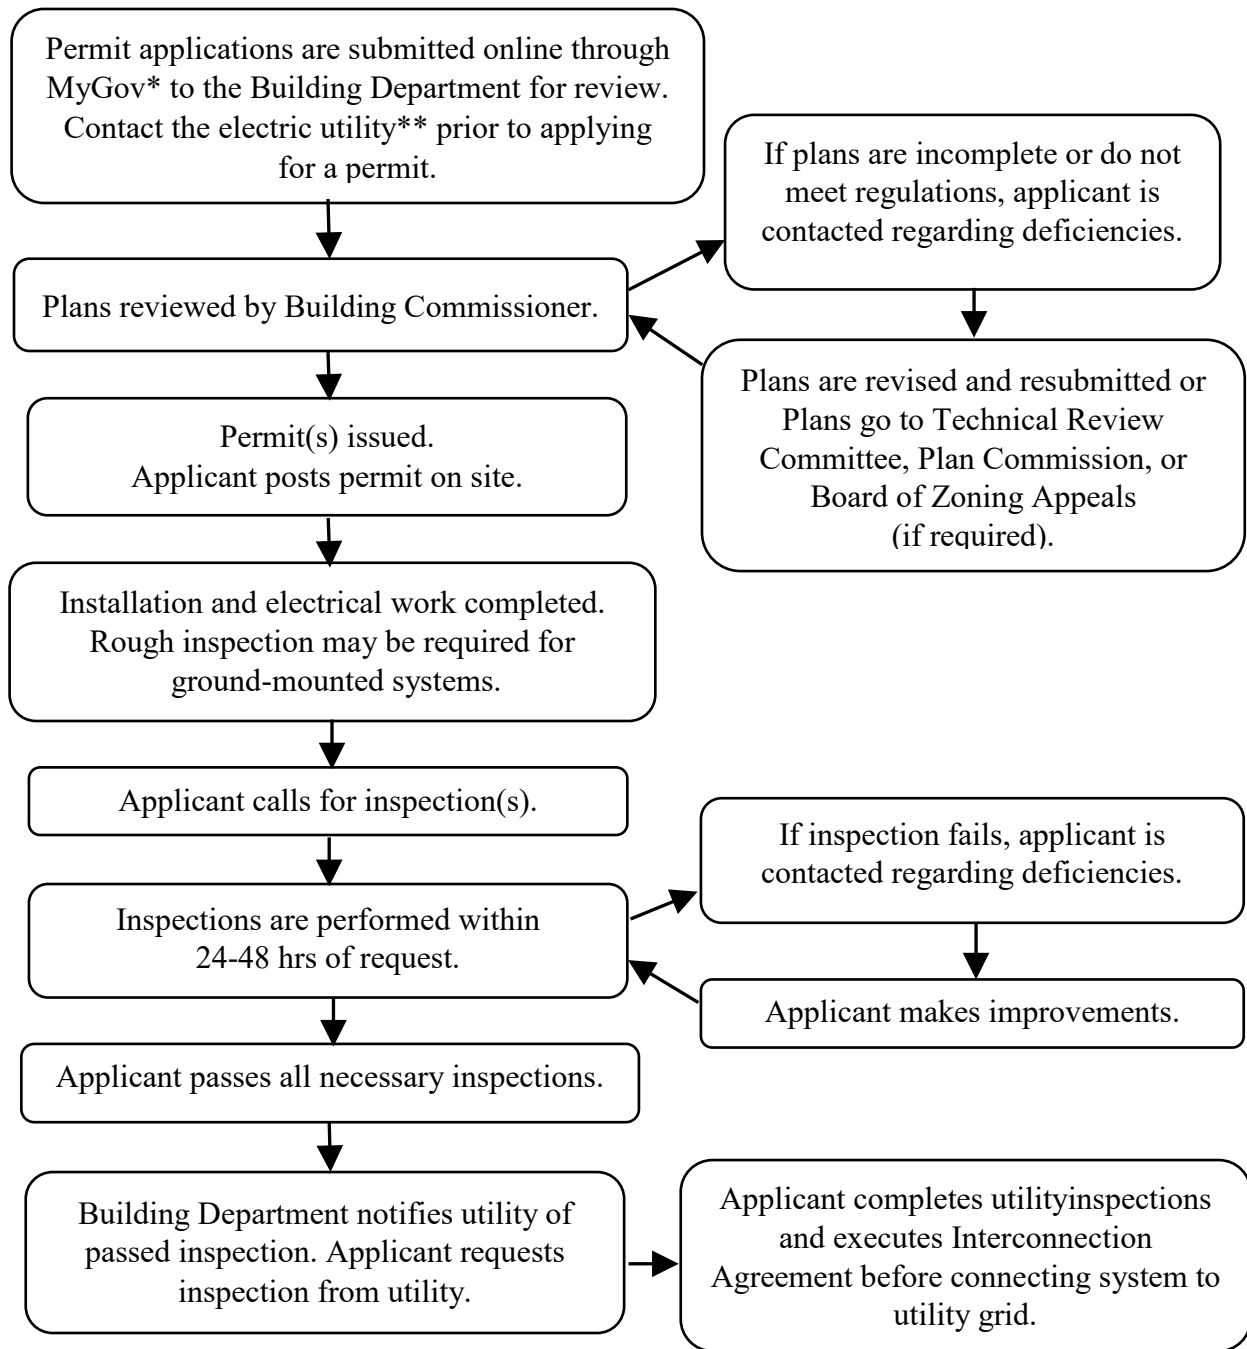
Permit applications are submitted online through MyGov* to the Building Department for review. Contact the electric utility** prior to applying for a permit.

If plans are incomplete or do not meet regulations, applicant is contacted regarding deficiencies.

Plans reviewed by Building Commissioner.

Plans are revised and resubmitted or Plans go to Technical Review Committee, Plan Commission, or Board of Zoning Appeals (if required).

Permit(s) issued. Applicant posts permit on site.

Installation and electrical work completed. Rough inspection may be required for ground-mounted systems.

Applicant calls for inspection(s).

If inspection fails, applicant is contacted regarding deficiencies.

Inspections are performed within 24-48 hrs of request.

Applicant makes improvements.

Applicant passes all necessary inspections.

Building Department notifies utility of passed inspection. Applicant requests inspection from utility.

Applicant completes utilityinspections and executes Interconnection Agreement before connecting system to utility grid.